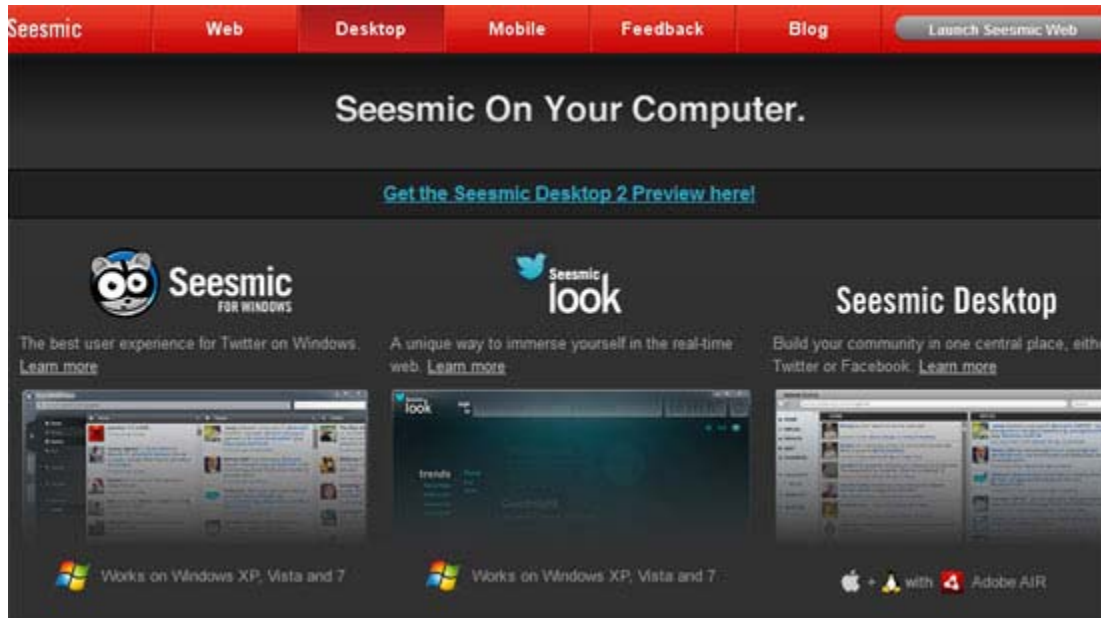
Seesmic Web Desktop Mobile Feedback Blog Launch Seesmic Web

Seesmic On Your Computer.

Get the Seesmic Desktop 2 Preview here!

Seesmic FOR WINDOWS

The best user experience for Twitter on Windows. Learn more

Works on Windows XP, Vista and 7

Seesmic look

A unique way to immerse yourself in the real-time web. Learn more

trends

Works on Windows XP, Vista and 7

Seesmic Desktop

Build your community in one central place, eithe Twitter or Facebook. Learn more

+ with Adobe AIR